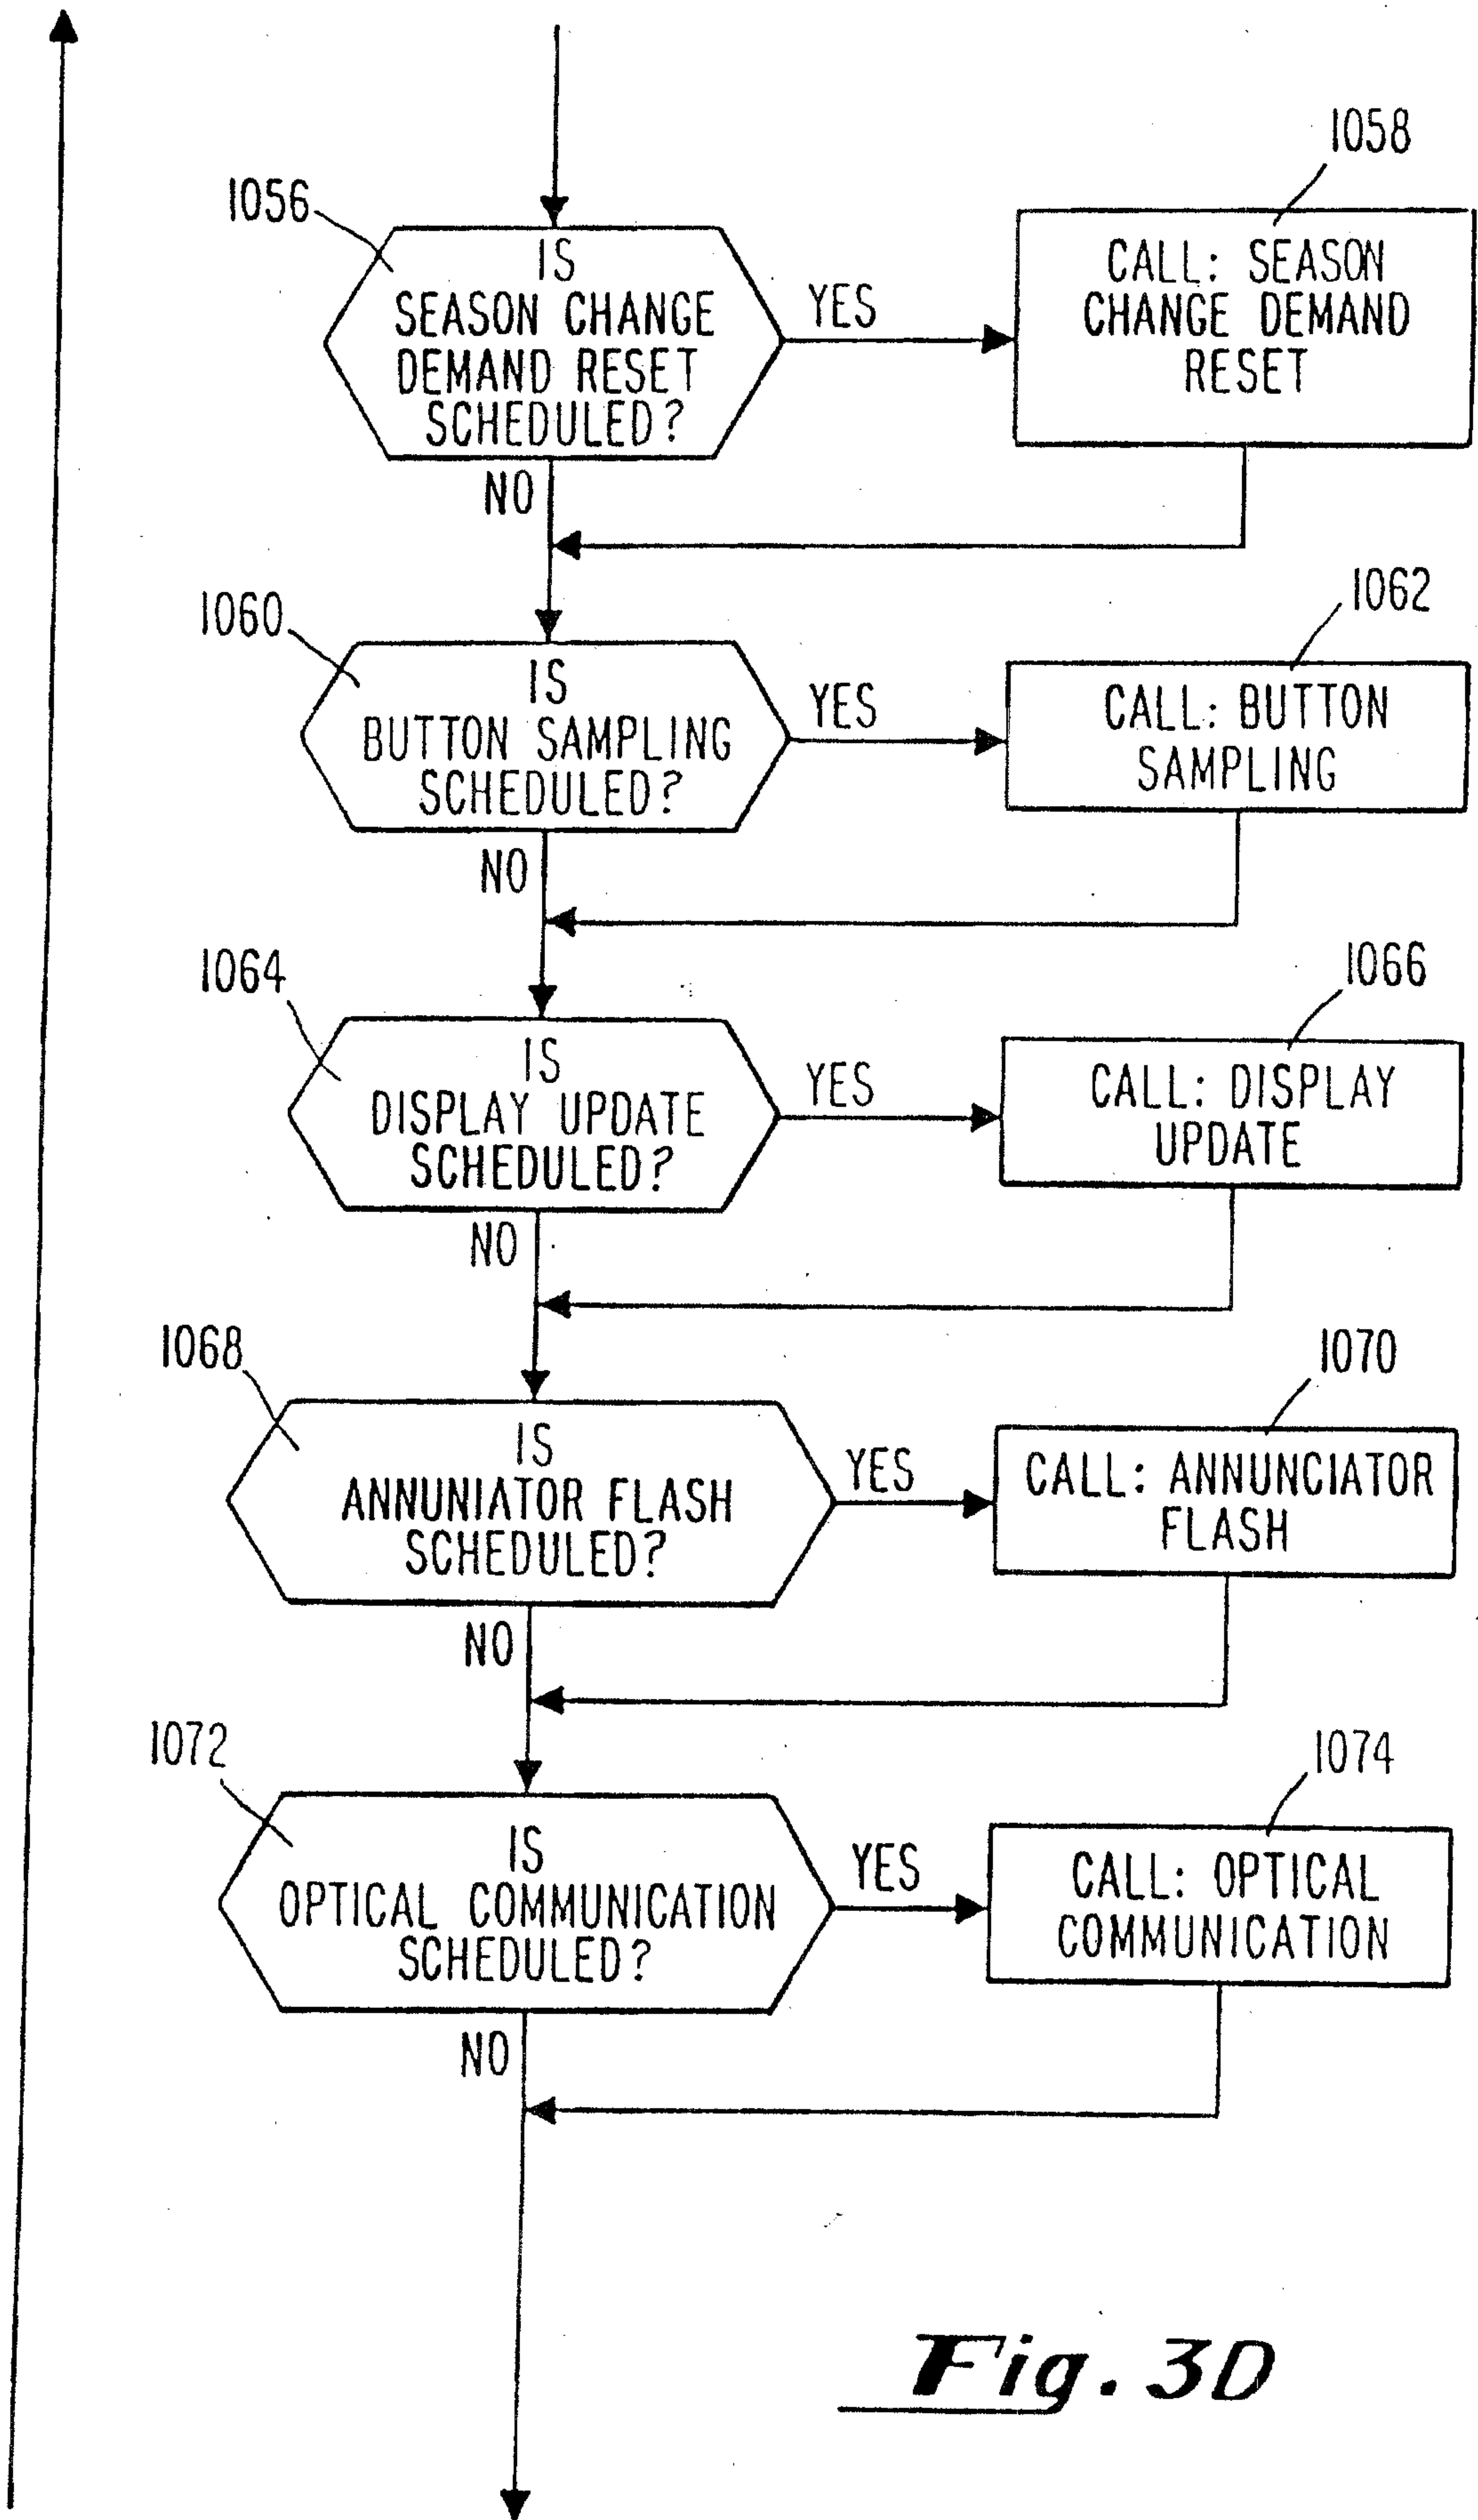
1056
IS SEASON CHANGE DEMAND RESET SCHEDULED?
YES
1058
CALL: SEASON CHANGE DEMAND RESET
NO

1060
IS BUTTON SAMPLING SCHEDULED?
YES
1062
CALL: BUTTON SAMPLING
NO

1064
IS DISPLAY UPDATE SCHEDULED?
YES
1066
CALL: DISPLAY UPDATE
NO

1068
IS ANNUNIATOR FLASH SCHEDULED?
YES
1070
CALL: ANNUNCIATOR FLASH
NO

1072
IS OPTICAL COMMUNICATION SCHEDULED?
YES
1074
CALL: OPTICAL COMMUNICATION
NO

Fig. 3D